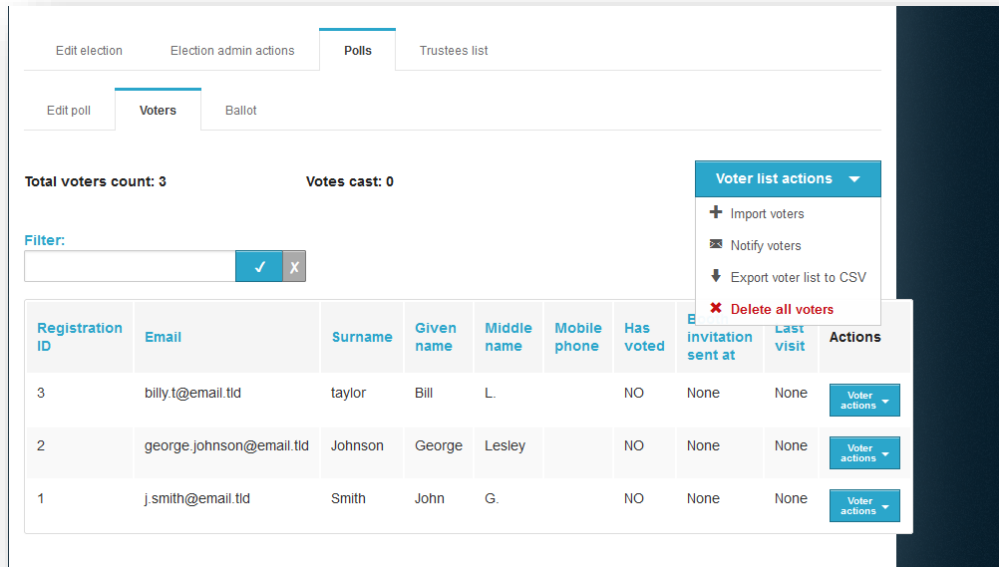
Edit election | Election admin actions | Polls | Trustees list

Edit poll | Voters | Ballot

Total voters count: 3

Votes cast: 0

Voter list actions

Import voters

Notify voters

Export voter list to CSV

Delete all voters

Filter:

✓ X

| Registration ID | Email | Surname | Given name | Middle name | Mobile phone | Has voted | E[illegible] invitation sent at | Last visit | Actions |
|---|---|---|---|---|---|---|---|---|---|
| 3 | billy.t@email.tld | taylor | Bill | L. | | NO | None | None | Voter actions |
| 2 | george.johnson@email.tld | Johnson | George | Lesley | | NO | None | None | Voter actions |
| 1 | j.smith@email.tld | Smith | John | G. | | NO | None | None | Voter actions |